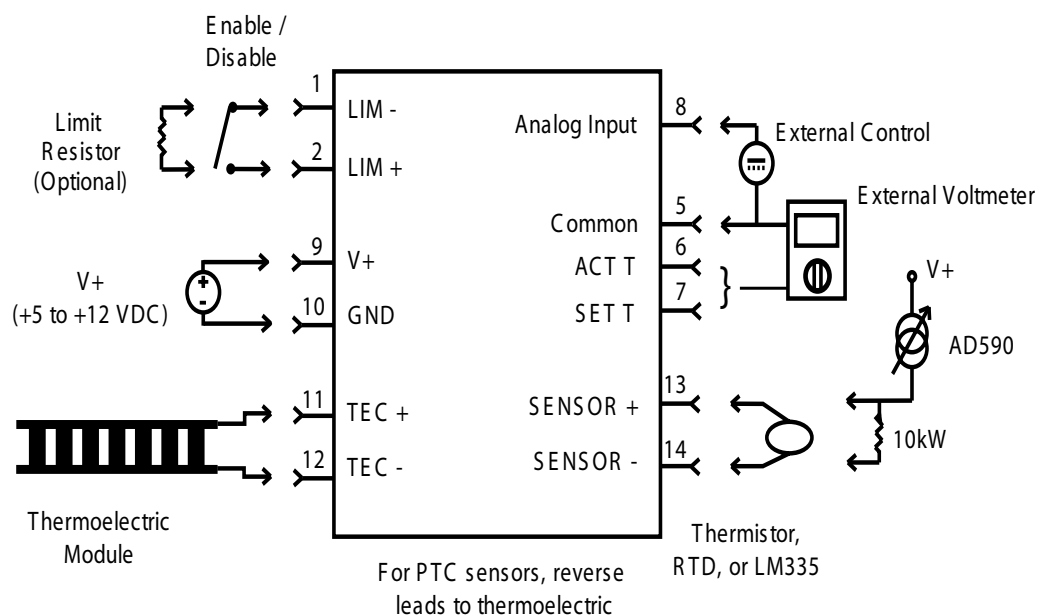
Enable / Disable

1 LIM -

2 LIM +

Limit Resistor (Optional)

9 V+

10 GND

V+ (+5 to +12 VDC)

11 TEC +

12 TEC -

Thermoelectric Module

Analog Input 8

External Control

Common 5

ACT T 6

SET T 7

External Voltmeter

V+

AD590

SENSOR + 13

SENSOR - 14

10kW

Thermistor, RTD, or LM335

For PTC sensors, reverse leads to thermoelectric